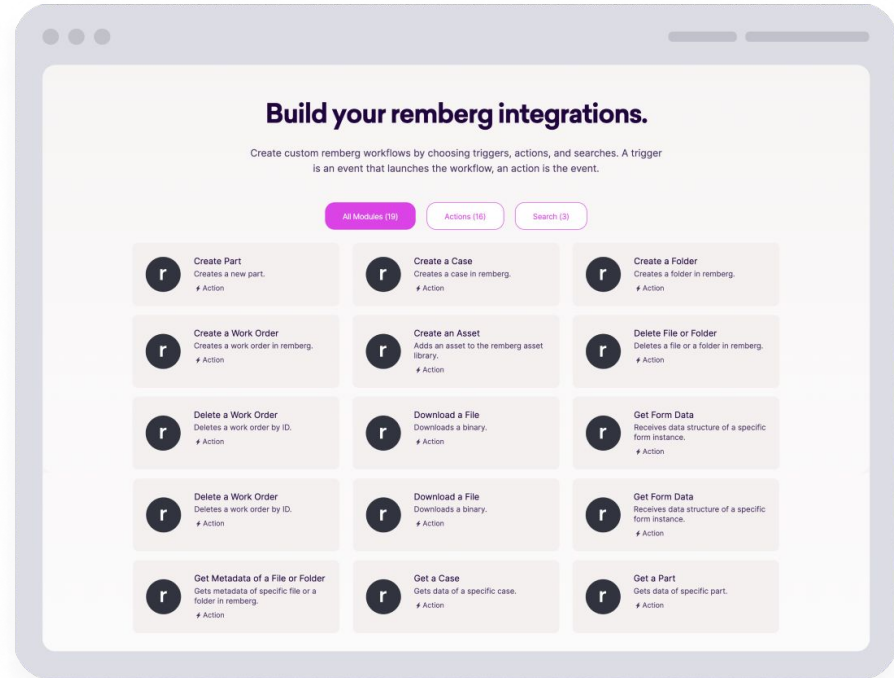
Build your remberg integrations.

Create custom remberg workflows by choosing triggers, actions, and searches. A trigger is an event that launches the workflow, an action is the event.

All Modules (19) Actions (16) Search (3)

r Create Part
Creates a new part.
Action

r Create a Case
Creates a case in remberg.
Action

r Create a Folder
Creates a folder in remberg.
Action

r Create a Work Order
Creates a work order in remberg.
Action

r Create an Asset
Adds an asset to the remberg asset library.
Action

r Delete File or Folder
Deletes a file or a folder in remberg.
Action

r Delete a Work Order
Deletes a work order by ID.
Action

r Download a File
Downloads a binary.
Action

r Get Form Data
Receives data structure of a specific form instance.
Action

r Delete a Work Order
Deletes a work order by ID.
Action

r Download a File
Downloads a binary.
Action

r Get Form Data
Receives data structure of a specific form instance.
Action

r Get Metadata of a File or Folder
Gets metadata of specific file or a folder in remberg.
Action

r Get a Case
Gets data of a specific case.
Action

r Get a Part
Gets data of specific part.
Action